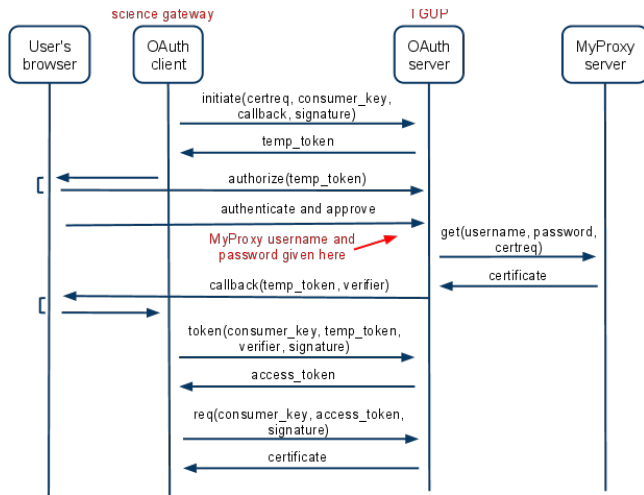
science gateway

TGUP

User's browser

OAuth client

OAuth server

MyProxy server

initiate(certreq, consumer_key, callback, signature)

temp_token

authorize(temp_token)

authenticate and approve

MyProxy username and password given here

get(username, password, certreq)

certificate

callback(temp_token, verifier)

token(consumer_key, temp_token, verifier, signature)

access_token

req(consumer_key, access_token, signature)

certificate